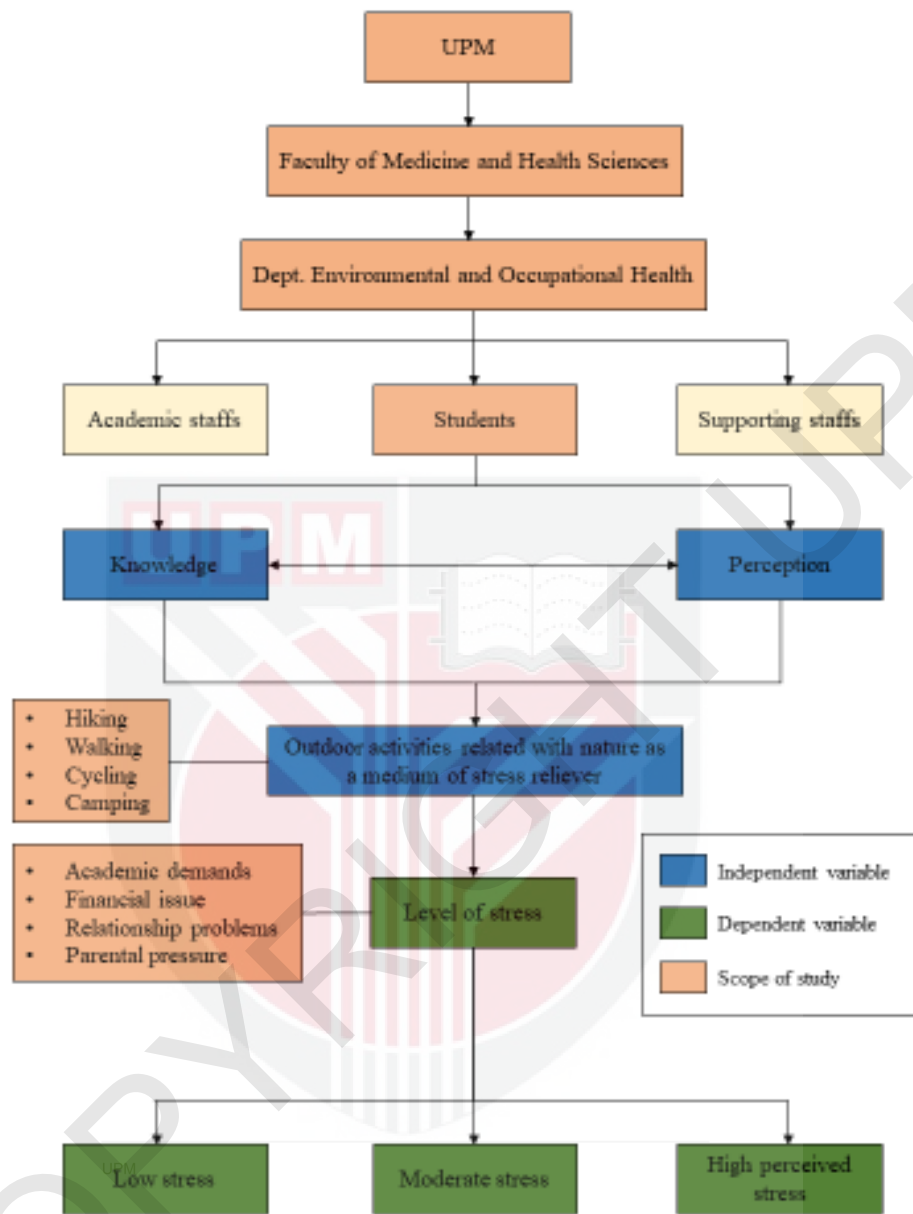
UPM

Faculty of Medicine and Health Sciences

Dept. Environmental and Occupational Health

Academic staffs

Students

Supporting staffs

Knowledge

Perception

- Hiking
- Walking
- Cycling
- Camping

Outdoor activities related with nature as a medium of stress reliever

- Academic demands
- Financial issue
- Relationship problems
- Parental pressure

Level of stress

Independent variable

Dependent variable

Scope of study

Low stress

Moderate stress

High perceived stress

COPYRIGHT UPM